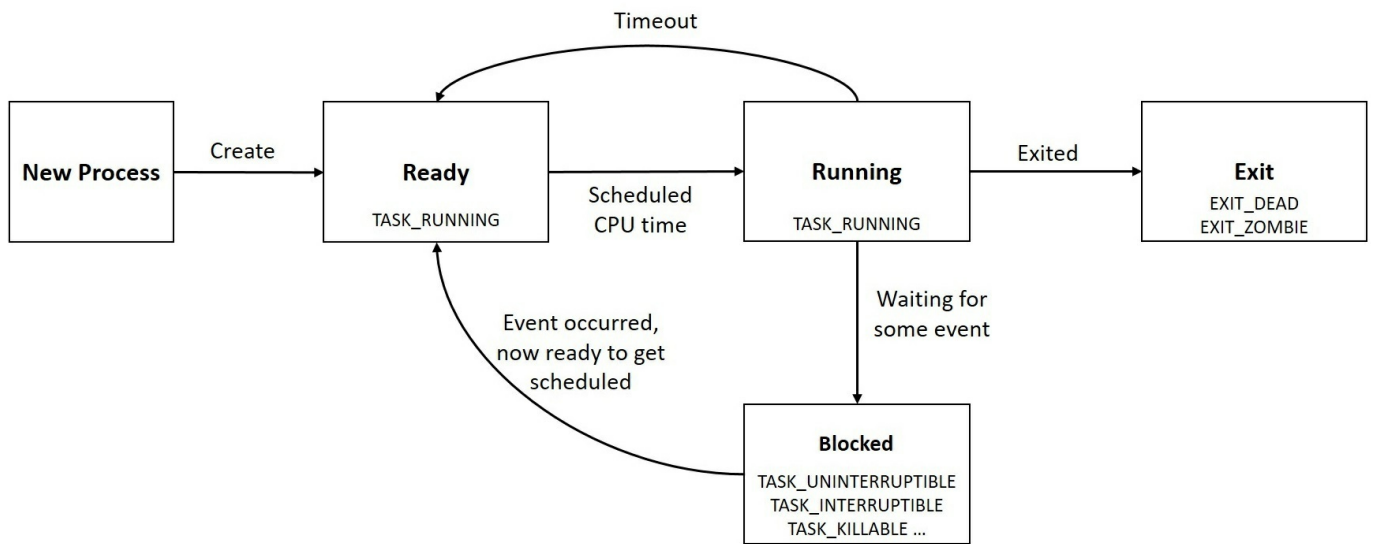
Timeout

New Process

Create

Ready

TASK_RUNNING

Scheduled CPU time

Running

TASK_RUNNING

Exited

Exit

EXIT_DEAD
EXIT_ZOMBIE

Event occurred, now ready to get scheduled

Waiting for some event

Blocked

TASK_UNINTERRUPTIBLE
TASK_INTERRUPTIBLE
TASK_KILLABLE ...